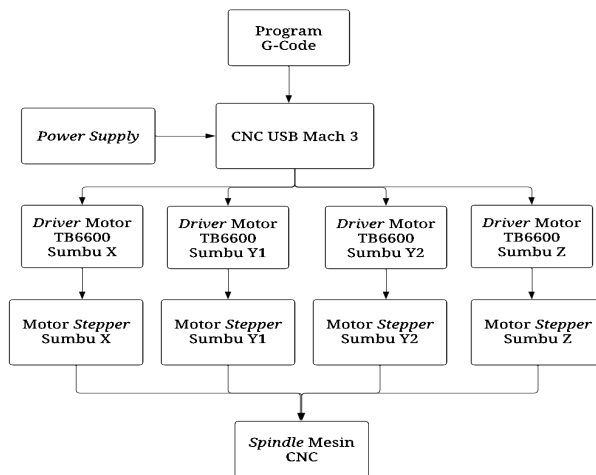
Program
G-Code

Power Supply

CNC USB Mach 3

Driver Motor
TB6600
Sumbu X

Driver Motor
TB6600
Sumbu Y1

Driver Motor
TB6600
Sumbu Y2

Driver Motor
TB6600
Sumbu Z

Motor Stepper
Sumbu X

Motor Stepper
Sumbu Y1

Motor Stepper
Sumbu Y2

Motor Stepper
Sumbu Z

Spindle Mesin
CNC